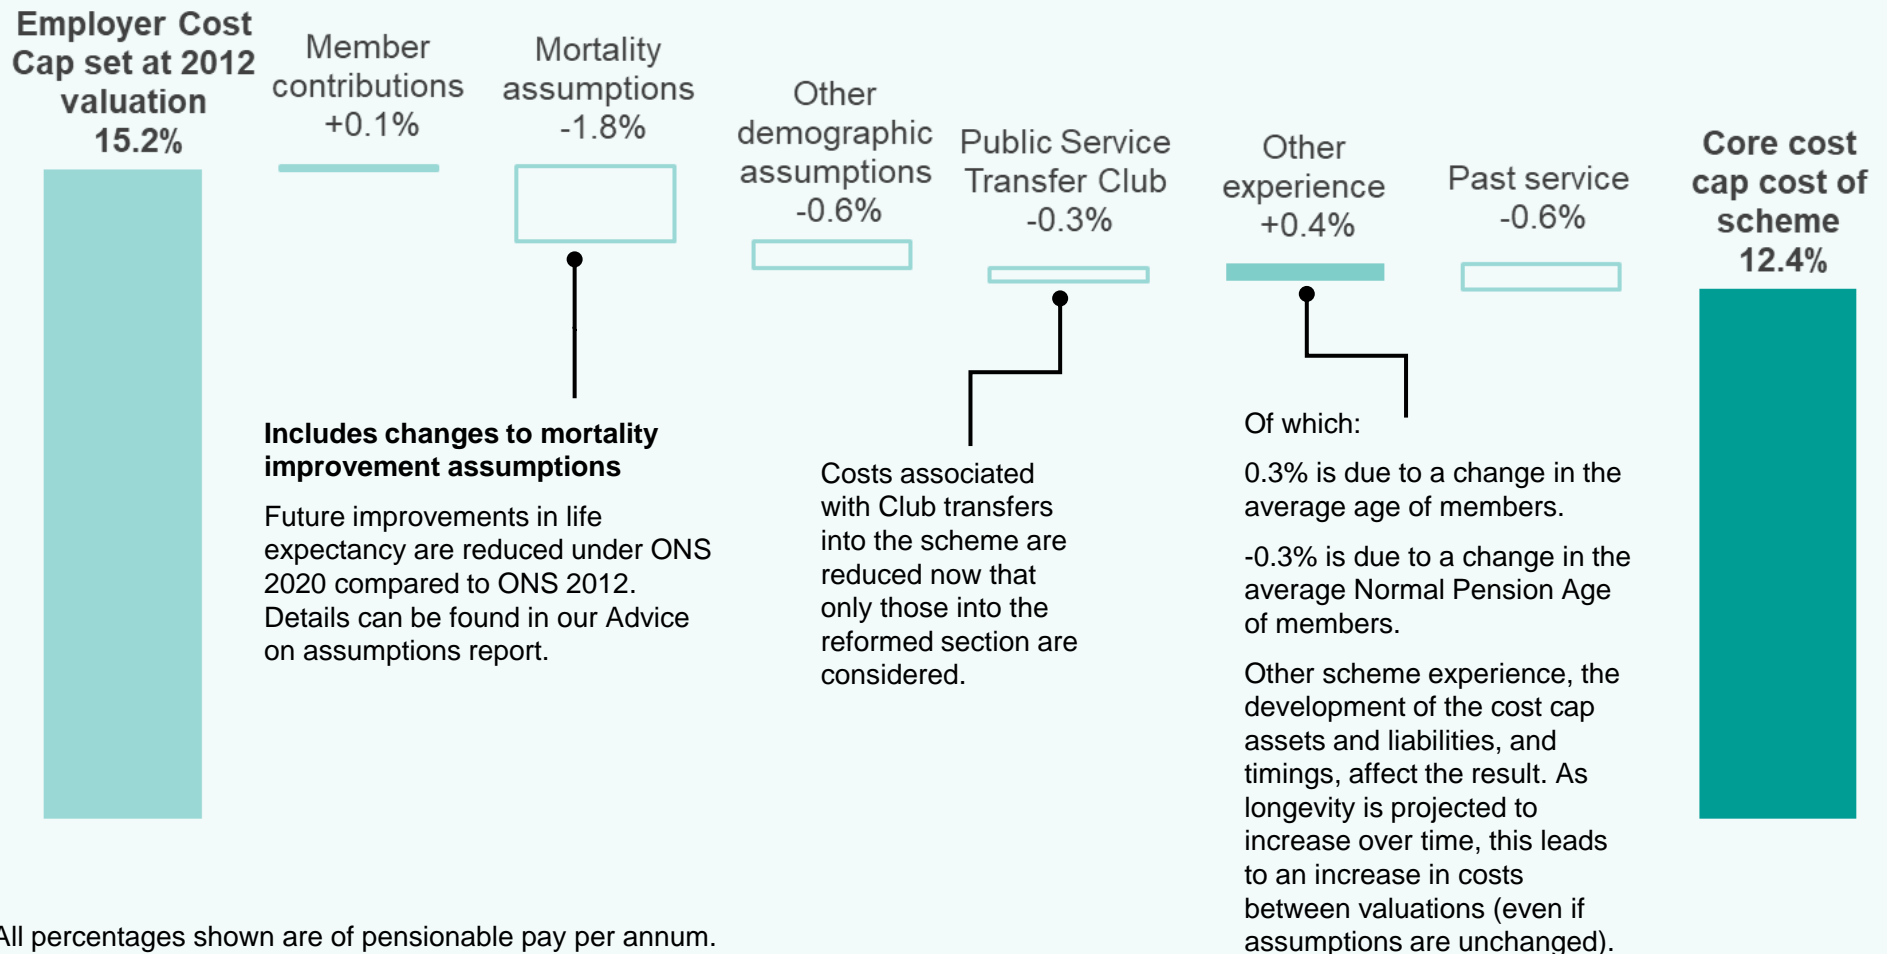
Employer Cost Cap set at 2012 valuation 15.2%

Member contributions +0.1%

Mortality assumptions -1.8%

Other demographic assumptions -0.6%

Public Service Transfer Club -0.3%

Other experience +0.4%

Past service -0.6%

Core cost cap cost of scheme 12.4%

**Includes changes to mortality improvement assumptions**

Future improvements in life expectancy are reduced under ONS 2020 compared to ONS 2012. Details can be found in our Advice on assumptions report.

Costs associated with Club transfers into the scheme are reduced now that only those into the reformed section are considered.

Of which:

0.3% is due to a change in the average age of members.

-0.3% is due to a change in the average Normal Pension Age of members.

Other scheme experience, the development of the cost cap assets and liabilities, and timings, affect the result. As longevity is projected to increase over time, this leads to an increase in costs between valuations (even if assumptions are unchanged).

All percentages shown are of pensionable pay per annum.